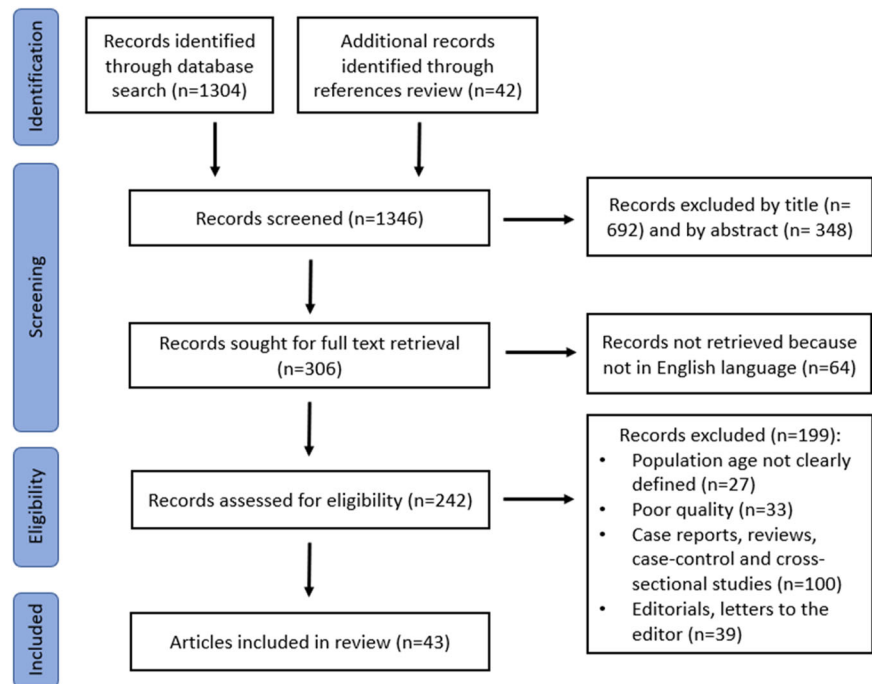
Identification

Records identified through database search (n=1304)

Additional records identified through references review (n=42)

Screening

Records screened (n=1346)

Records excluded by title (n= 692) and by abstract (n= 348)

Records sought for full text retrieval (n=306)

Records not retrieved because not in English language (n=64)

Eligibility

Records assessed for eligibility (n=242)

Records excluded (n=199):
- Population age not clearly defined (n=27)
- Poor quality (n=33)
- Case reports, reviews, case-control and cross-sectional studies (n=100)
- Editorials, letters to the editor (n=39)

Included

Articles included in review (n=43)